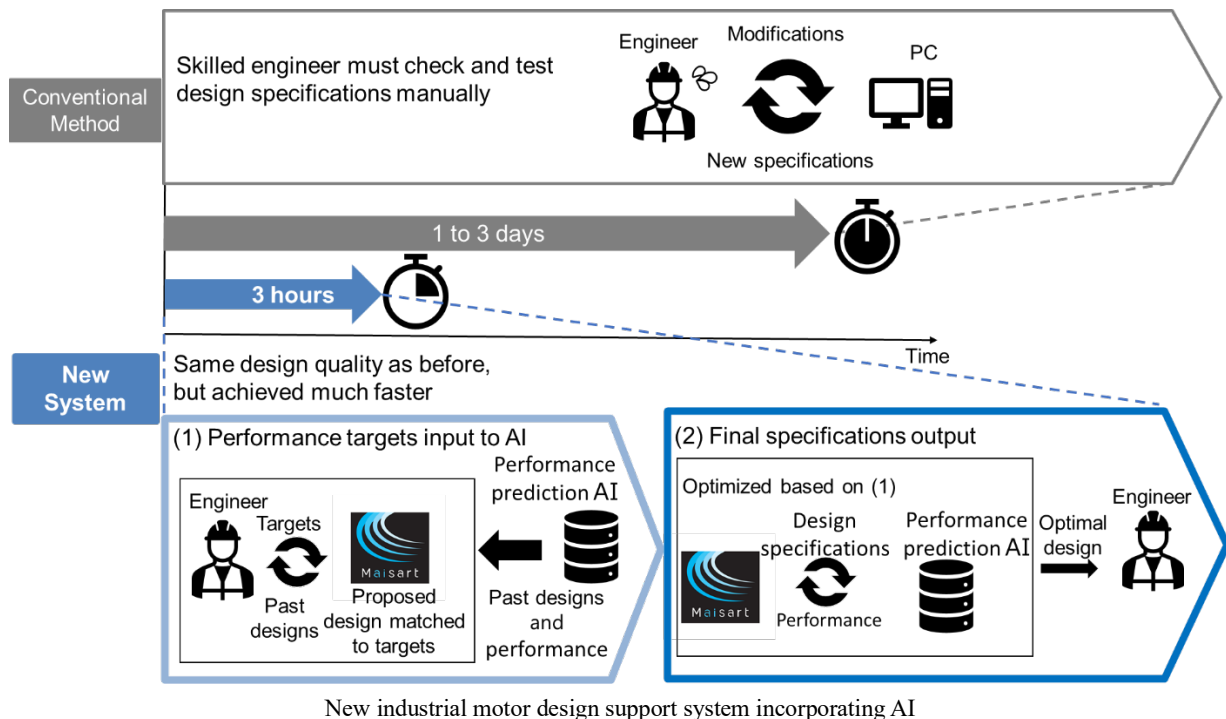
Conventional Method

Skilled engineer must check and test design specifications manually

Engineer

Modifications

PC

New specifications

1 to 3 days

3 hours

Time

New System

Same design quality as before, but achieved much faster

(1) Performance targets input to AI

Engineer

Targets

Maisart

Past designs

Proposed design matched to targets

Performance prediction AI

Past designs and performance

(2) Final specifications output

Optimized based on (1)

Maisart

Design specifications

Performance

Performance prediction AI

Optimal design

Engineer

New industrial motor design support system incorporating AI